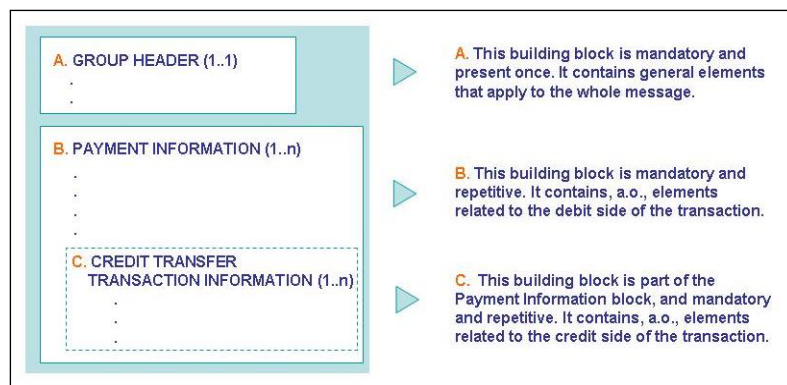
A. GROUP HEADER (1..1)
.
.

B. PAYMENT INFORMATION (1..n)
.
.
.
.

C. CREDIT TRANSFER TRANSACTION INFORMATION (1..n)
.
.
.

A. This building block is mandatory and present once. It contains general elements that apply to the whole message.

B. This building block is mandatory and repetitive. It contains, a.o., elements related to the debit side of the transaction.

C. This building block is part of the Payment Information block, and mandatory and repetitive. It contains, a.o., elements related to the credit side of the transaction.